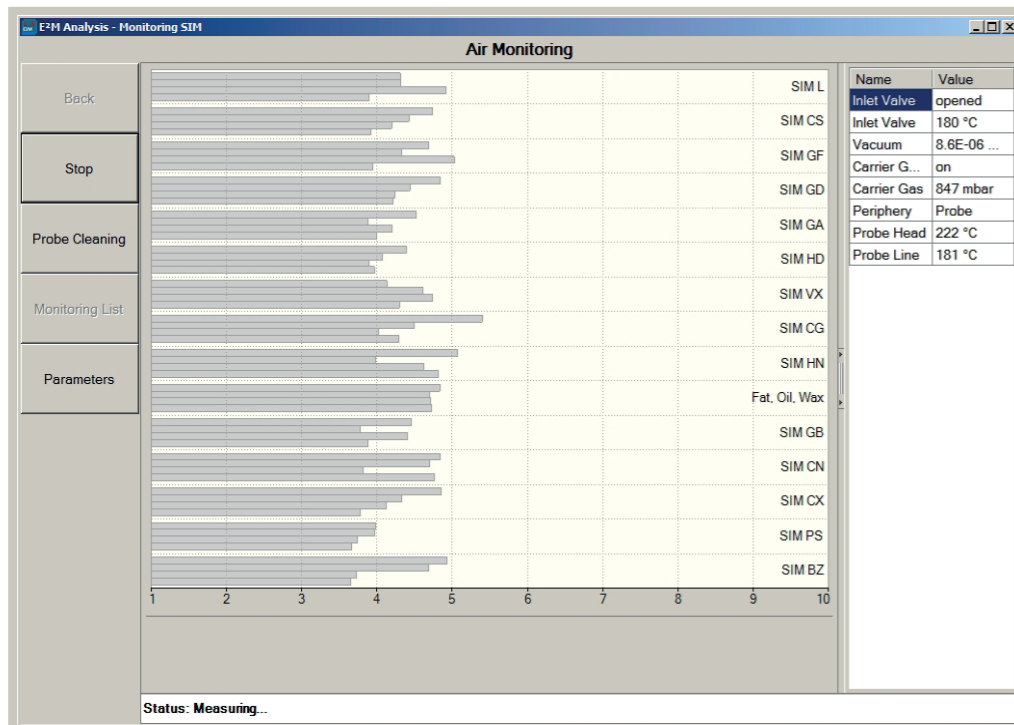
E²M Analysis - Monitoring SIM

Air Monitoring

Back

Stop

Probe Cleaning

Monitoring List

Parameters

SIM L
SIM CS
SIM GF
SIM GD
SIM GA
SIM HD
SIM VX
SIM CG
SIM HN
Fat, Oil, Wax
SIM GB
SIM CN
SIM CX
SIM PS
SIM BZ

1 2 3 4 5 6 7 8 9 10

| Name | Value |
|---|---|
| Inlet Valve | opened |
| Inlet Valve | 180 °C |
| Vacuum | 8.6E-06 ... |
| Carrier G... | on |
| Carrier Gas | 847 mbar |
| Periphery | Probe |
| Probe Head | 222 °C |
| Probe Line | 181 °C |

Status: Measuring...